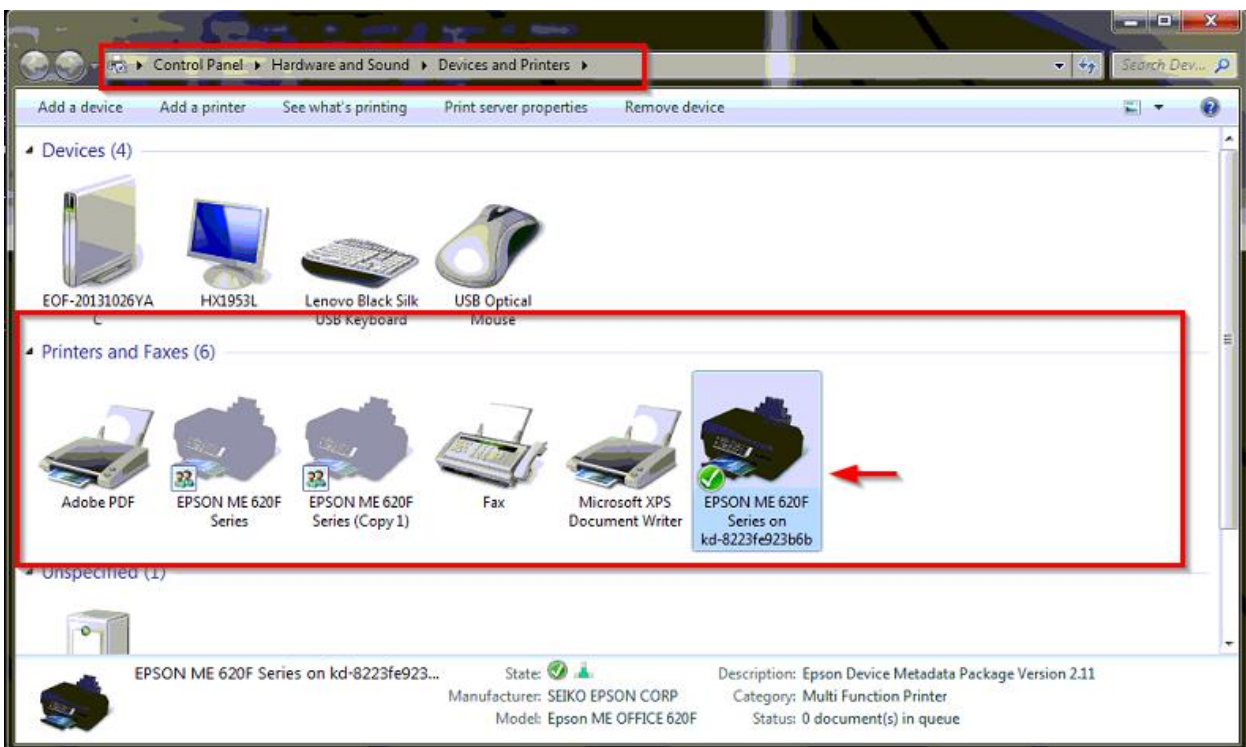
Control Panel ▸ Hardware and Sound ▸ Devices and Printers ▸

Search Dev...

Add a device   Add a printer   See what's printing   Print server properties   Remove device

Devices (4)

EOF-20131026YAC

HX1953L

Lenovo Black Silk USB Keyboard

USB Optical Mouse

Printers and Faxes (6)

Adobe PDF

EPSON ME 620F Series

EPSON ME 620F Series (Copy 1)

Fax

Microsoft XPS Document Writer

EPSON ME 620F Series on kd-8223fe923b6b

Unspecified (1)

EPSON ME 620F Series on kd-8223fe923...

State:

Manufacturer: SEIKO EPSON CORP

Model: Epson ME OFFICE 620F

Description: Epson Device Metadata Package Version 2.11

Category: Multi Function Printer

Status: 0 document(s) in queue